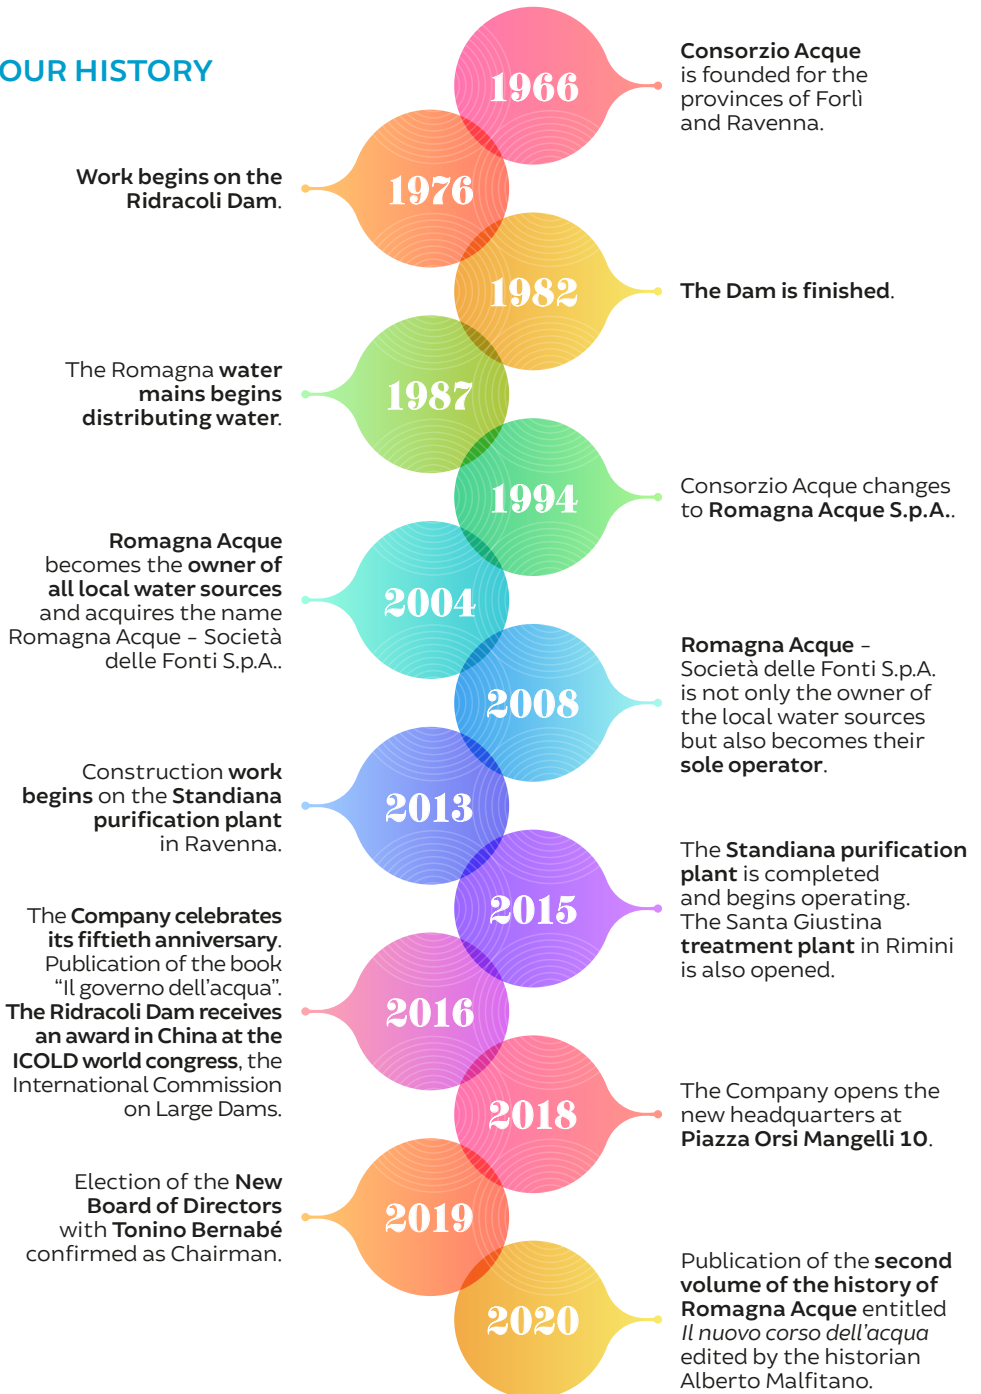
OUR HISTORY

1966

Consorzio Acque is founded for the provinces of Forlì and Ravenna.

1976

Work begins on the Ridracoli Dam.

1982

The Dam is finished.

1987

The Romagna water mains begins distributing water.

1994

Consorzio Acque changes to Romagna Acque S.p.A..

2004

Romagna Acque becomes the owner of all local water sources and acquires the name Romagna Acque - Società delle Fonti S.p.A..

2008

Romagna Acque – Società delle Fonti S.p.A. is not only the owner of the local water sources but also becomes their sole operator.

2013

Construction work begins on the Standiana purification plant in Ravenna.

2015

The Standiana purification plant is completed and begins operating. The Santa Giustina treatment plant in Rimini is also opened.

2016

The Company celebrates its fiftieth anniversary. Publication of the book "Il governo dell'acqua". The Ridracoli Dam receives an award in China at the ICOLD world congress, the International Commission on Large Dams.

2018

The Company opens the new headquarters at Piazza Orsi Mangelli 10.

2019

Election of the New Board of Directors with Tonino Bernabé confirmed as Chairman.

2020

Publication of the second volume of the history of Romagna Acque entitled Il nuovo corso dell'acqua edited by the historian Alberto Malfitano.